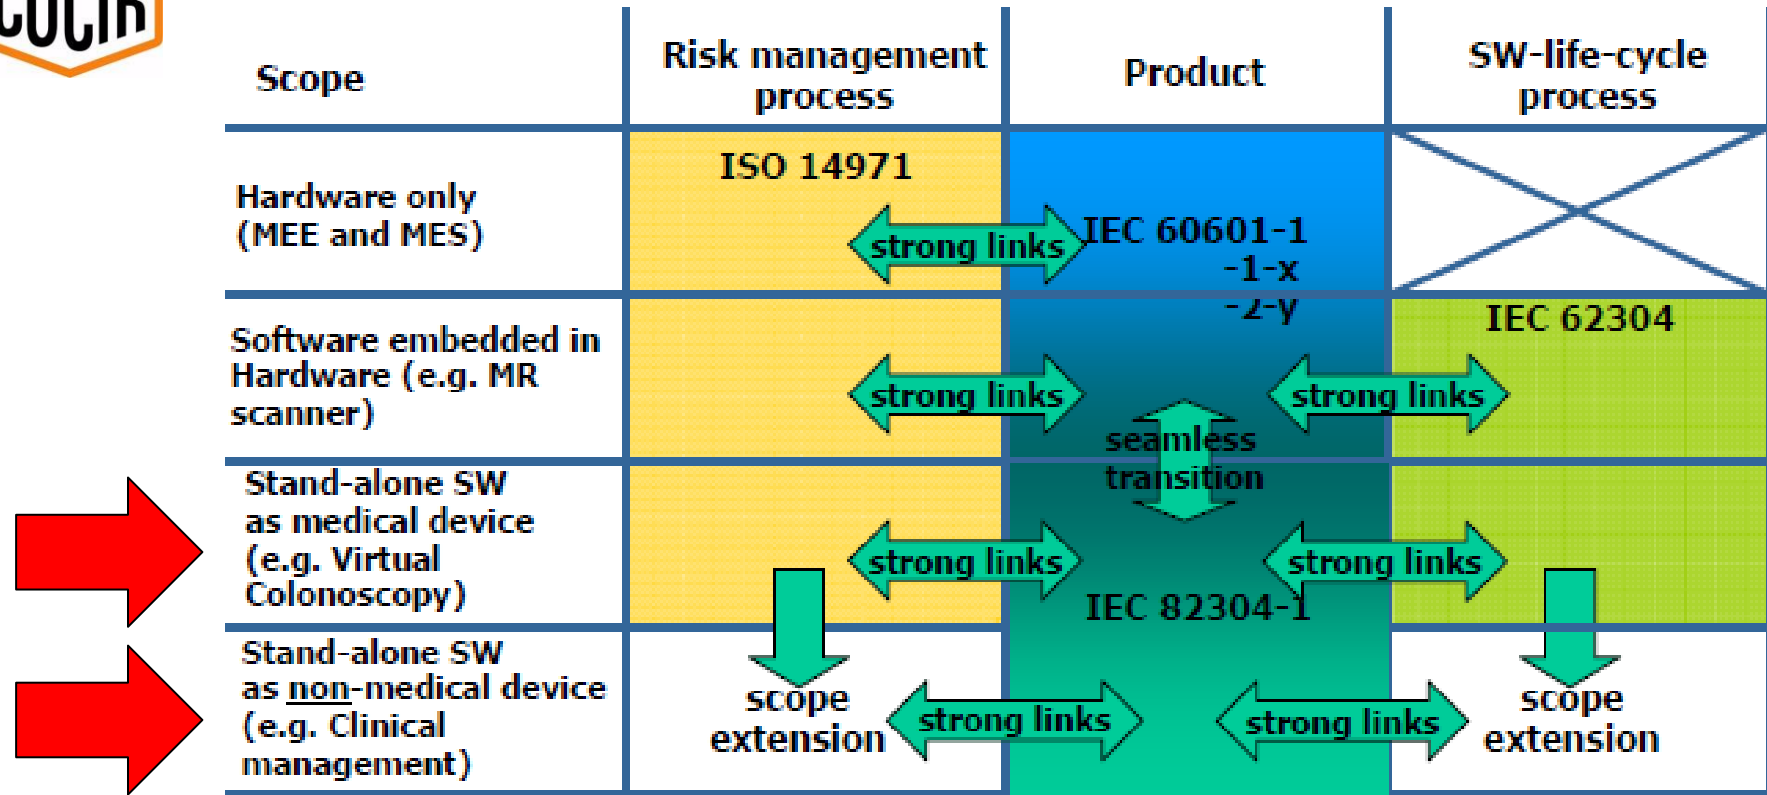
COCIR

| Scope | Risk management process | Product | SW-life-cycle process |
|---|---|---|---|
| Hardware only (MEE and MES) | ISO 14971 strong links | IEC 60601-1 -1-x -2-y | |
| Software embedded in Hardware (e.g. MR scanner) | strong links | seamless transition | IEC 62304 strong links |
| Stand-alone SW as medical device (e.g. Virtual Colonoscopy) | strong links | IEC 82304-1 | strong links |
| Stand-alone SW as non-medical device (e.g. Clinical management) | scope extension strong links | | strong links scope extension |